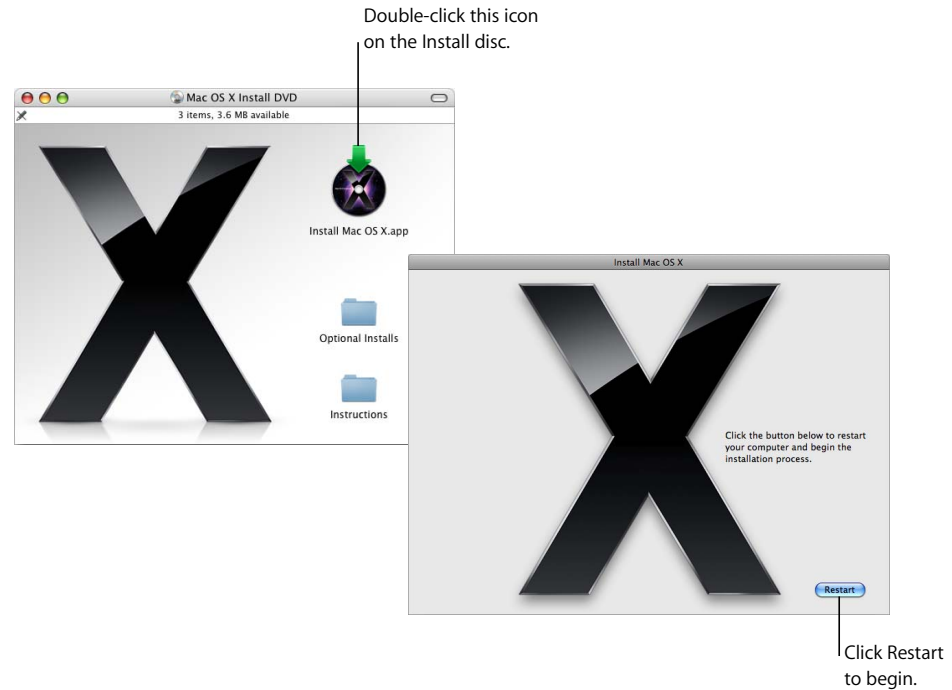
Double-click this icon on the Install disc.

Mac OS X Install DVD

3 items, 3.6 MB available

Install Mac OS X.app

Optional Installs

Instructions

Install Mac OS X

Click the button below to restart your computer and begin the installation process.

Restart

Click Restart to begin.